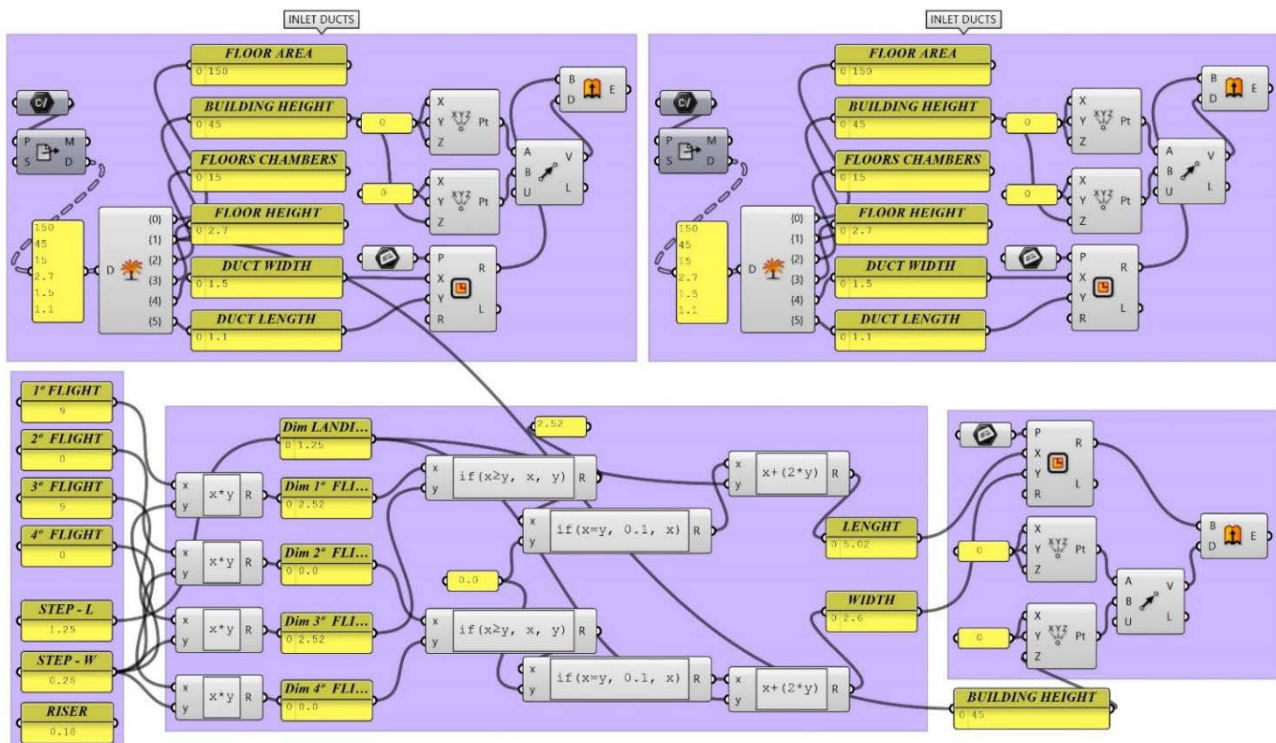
INLET DUCTS

FLOOR AREA
0 150
BUILDING HEIGHT
0 45
FLOORS CHAMBERS
0 15
FLOOR HEIGHT
0 2.7
DUCT WIDTH
0 1.5
DUCT LENGTH
0 1.1

C/
P M
S D
150
45
15
2.7
1.5
1.1
D
{0}
{1}
{2}
{3}
{4}
{5}
0
0
X
Y Pt
Z
X
Y Pt
Z
A
B V
U L
B
D E
P
X R
Y
R L

INLET DUCTS

FLOOR AREA
0 150
BUILDING HEIGHT
0 45
FLOORS CHAMBERS
0 15
FLOOR HEIGHT
0 2.7
DUCT WIDTH
0 1.5
DUCT LENGTH
0 1.1

C/
P M
S D
150
45
15
2.7
1.5
1.1
D
{0}
{1}
{2}
{3}
{4}
{5}
0
0
X
Y Pt
Z
X
Y Pt
Z
A
B V
U L
B
D E
P
X R
Y
R L

1° FLIGHT
9
2° FLIGHT
0
3° FLIGHT
9
4° FLIGHT
0
STEP - L
1.25
STEP - W
0.28
RISER
0.18

x
y x*y R
x
y x*y R
x
y x*y R
x
y x*y R
Dim LANDI...
0 1.25
Dim 1° FLI...
0 2.52
Dim 2° FLI...
0 0.0
Dim 3° FLI...
0 2.52
Dim 4° FLI...
0 0.0
2.52
0.0
x
y if(x≥y, x, y) R
x
y if(x=y, 0.1, x) R
x
y if(x≥y, x, y) R
x
y if(x=y, 0.1, x) R
x
y x+(2*y) R
x
y x+(2*y) R
LENGHT
0 5.02
WIDTH
0 2.6
BUILDING HEIGHT
0 45

P
X R
Y
R L
0
0
X
Y Pt
Z
X
Y Pt
Z
A
B V
U L
B
D E